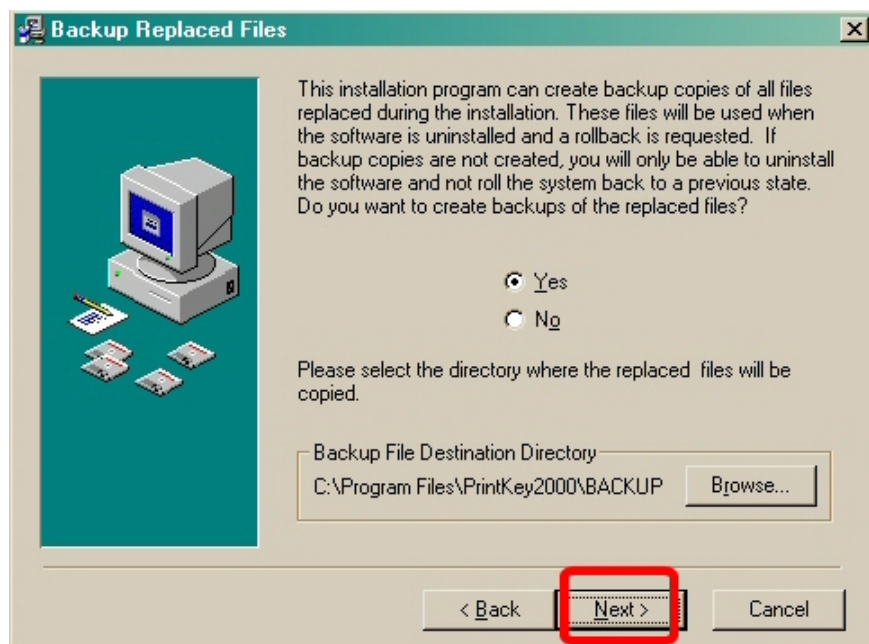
Backup Replaced Files

This installation program can create backup copies of all files replaced during the installation. These files will be used when the software is uninstalled and a rollback is requested. If backup copies are not created, you will only be able to uninstall the software and not roll the system back to a previous state. Do you want to create backups of the replaced files?

Yes

No

Please select the directory where the replaced files will be copied.

Backup File Destination Directory

C:\Program Files\PrintKey2000\BACKUP

Browse...

< Back

Next >

Cancel